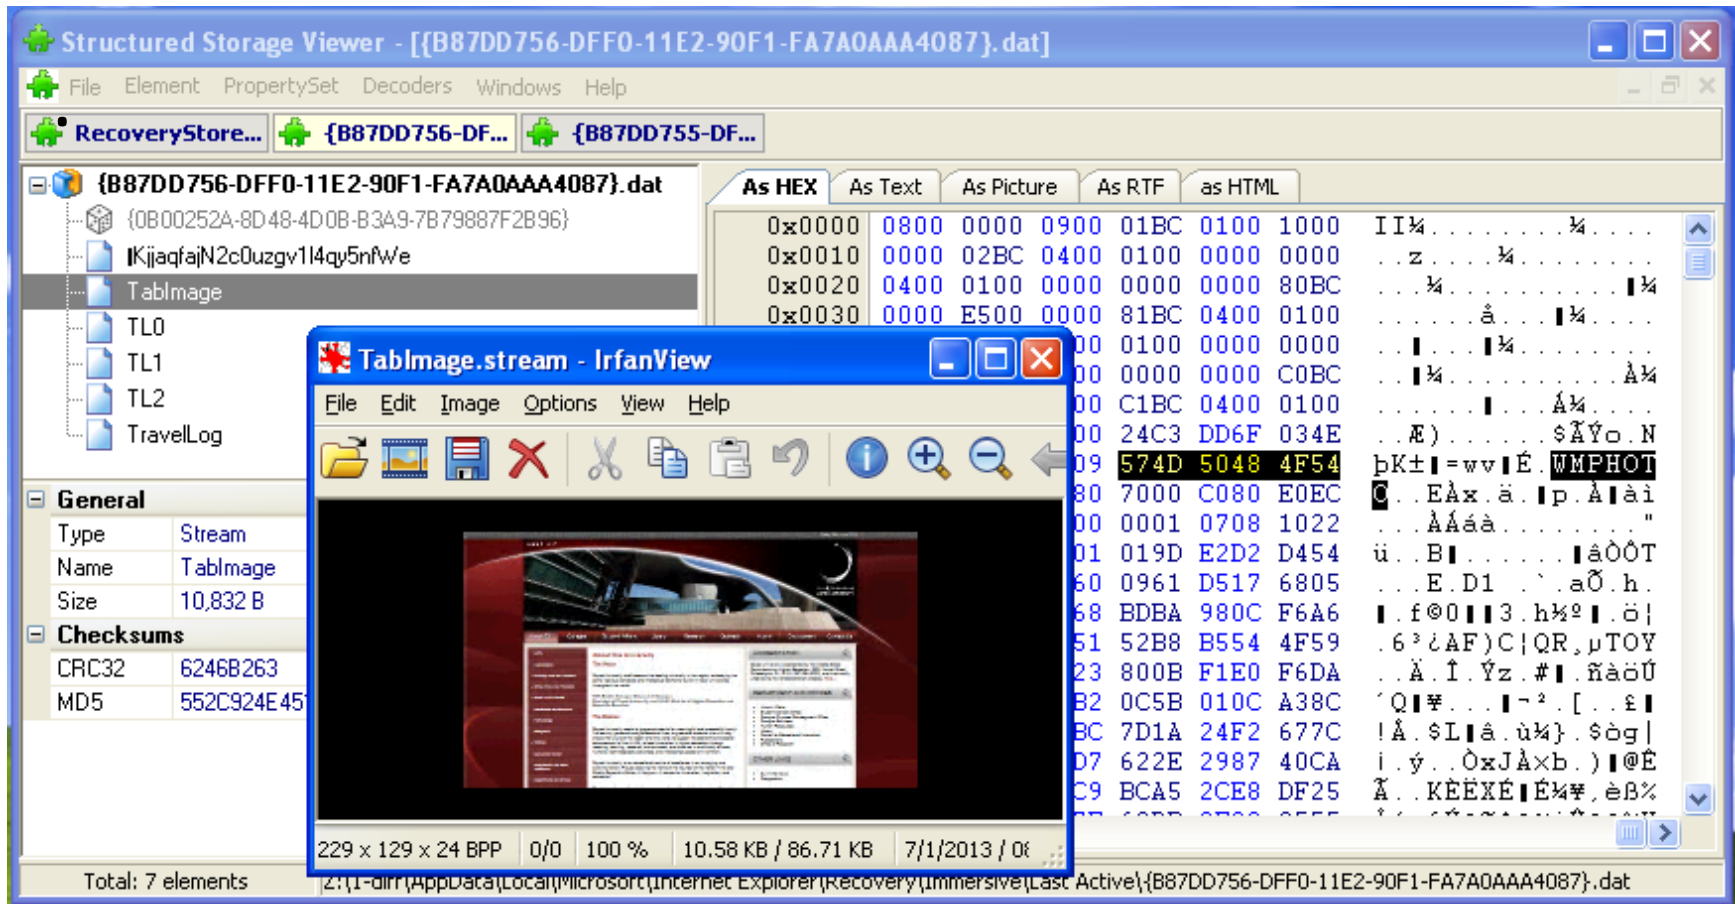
Structured Storage Viewer - [{B87DD756-DFF0-11E2-90F1-FA7A0AAA4087}.dat]

File Element PropertySet Decoders Windows Help

RecoveryStore... {B87DD756-DF... {B87DD755-DF...

{B87DD756-DFF0-11E2-90F1-FA7A0AAA4087}.dat
{0B00252A-8D48-4D0B-B3A9-7B79887F2B96}
KjjaqfajN2c0uzgv1l4qy5nfWe
TabImage
TL0
TL1
TL2
TravelLog

General
| Type | Stream |
|---|---|
| Name | TabImage |
| Size | 10,832 B |

Checksums
| CRC32 | 6246B263 |
|---|---|
| MD5 | 552C924E45 |

As HEX | As Text | As Picture | As RTF | as HTML

0x0000 0800 0000 0900 01BC 0100 1000
0x0010 0000 02BC 0400 0100 0000 0000
0x0020 0400 0100 0000 0000 0000 80BC
0x0030 0000 E500 0000 81BC 0400 0100

TabImage.stream - IrfanView
File Edit Image Options View Help

229 x 129 x 24 BPP | 0/0 | 100 % | 10.58 KB / 86.71 KB | 7/1/2013 / 0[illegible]

Total: 7 elements
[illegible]\AppData\Local\Microsoft\Internet Explorer\Recovery\Immersive\Last Active\{B87DD756-DFF0-11E2-90F1-FA7A0AAA4087}.dat